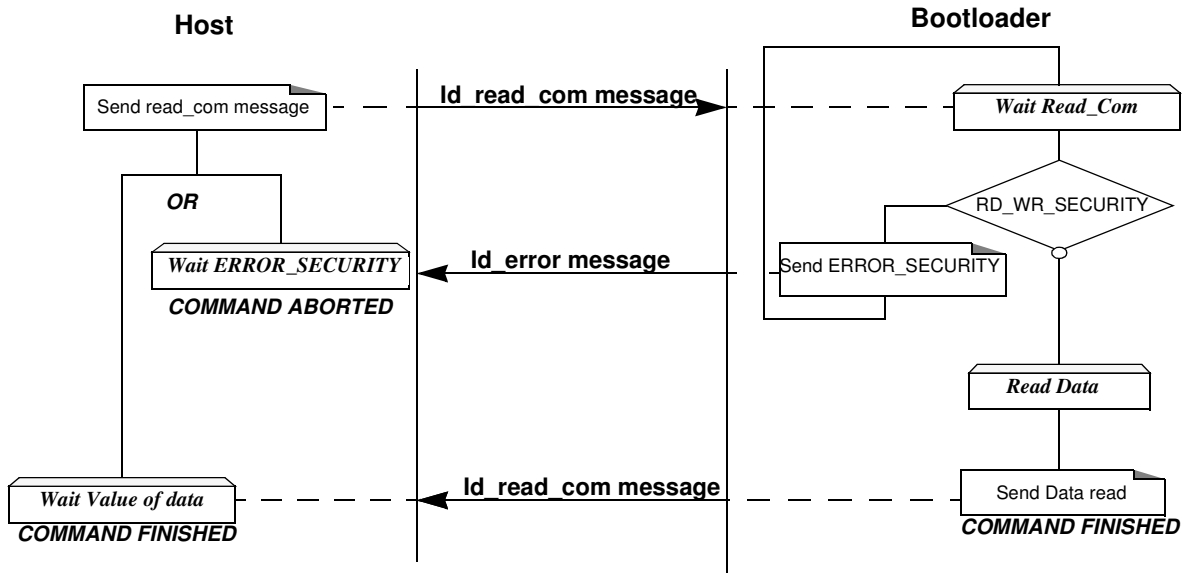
Host

Bootloader

Send read_com message

Id_read_com message

Wait Read_Com

RD_WR_SECURITY

OR

Wait ERROR_SECURITY

Id_error message

Send ERROR_SECURITY

COMMAND ABORTED

Read Data

Wait Value of data

Id_read_com message

Send Data read

COMMAND FINISHED

COMMAND FINISHED